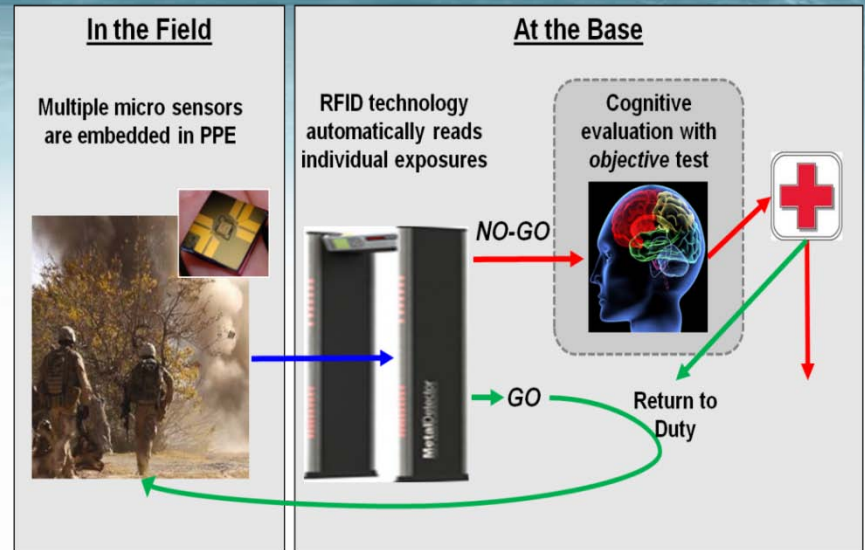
In the Field

Multiple micro sensors are embedded in PPE

At the Base

RFID technology automatically reads individual exposures

Cognitive evaluation with *objective* test

NO-GO

GO

Return to Duty

MetalDetector